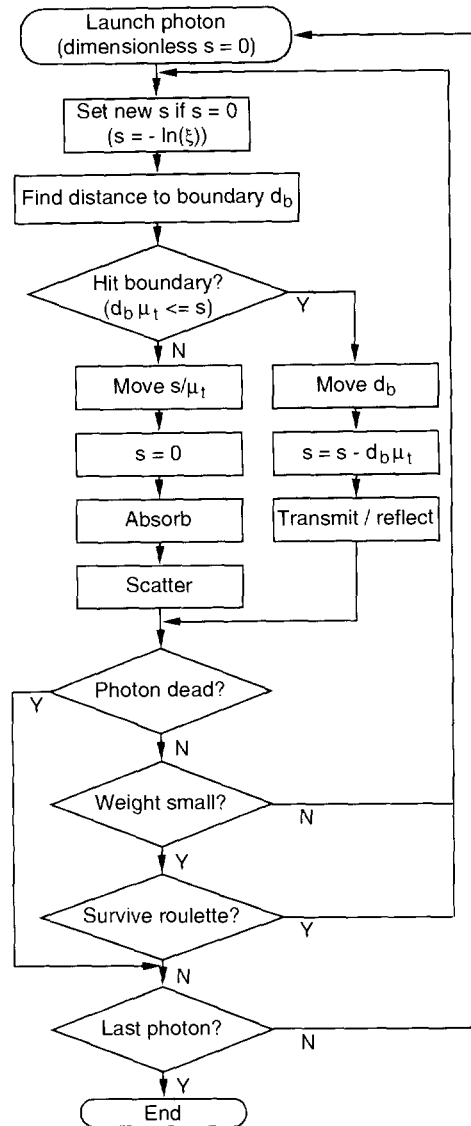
Launch photon
(dimensionless s = 0)

Set new s if s = 0
(s = - ln(ξ))

Find distance to boundary $d_b$

Hit boundary?
($d_b \mu_t$ <= s)

Y

N

Move $s/\mu_t$

Move $d_b$

s = 0

s = s - $d_b \mu_t$

Absorb

Transmit / reflect

Scatter

Photon dead?

Y

N

Weight small?

N

Y

Survive roulette?

Y

N

Last photon?

N

Y

End